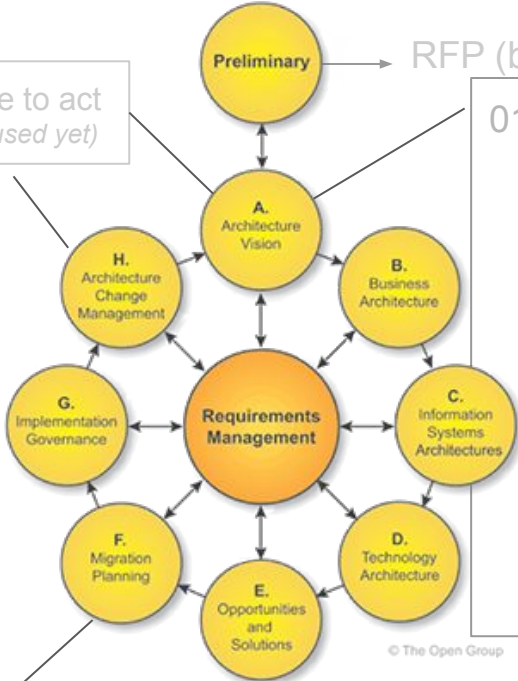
e to act
used yet)

Preliminary

RFP (b

01

A.
Architecture
Vision

H.
Architecture
Change
Management

B.
Business
Architecture

G.
Implementation
Governance

Requirements
Management

C.
Information
Systems
Architectures

F.
Migration
Planning

D.
Technology
Architecture

E.
Opportunities
and
Solutions

© The Open Group